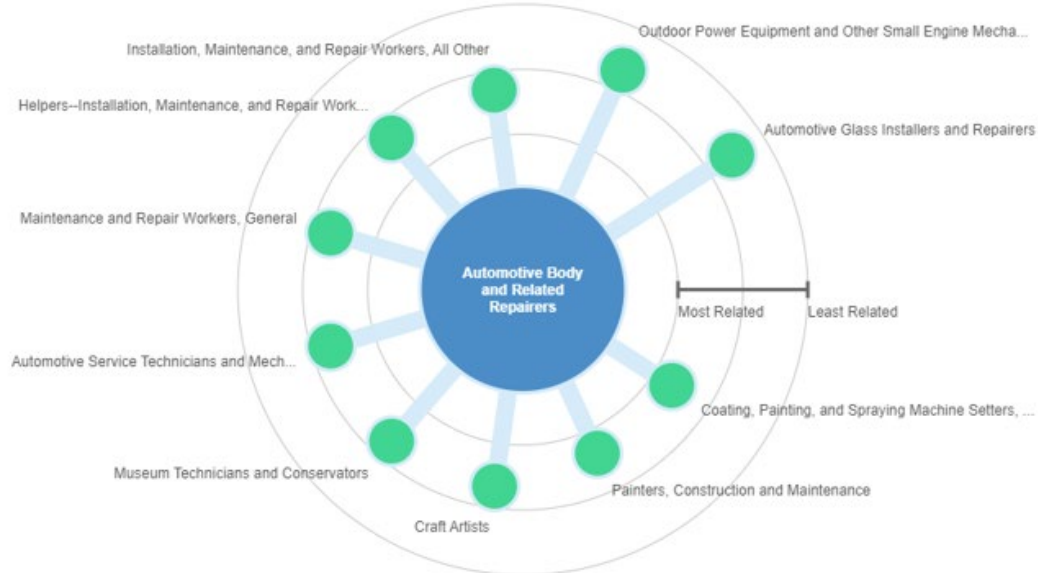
Outdoor Power Equipment and Other Small Engine Mecha...

Installation, Maintenance, and Repair Workers, All Other

Helpers--Installation, Maintenance, and Repair Work...

Automotive Glass Installers and Repairers

Maintenance and Repair Workers, General

Automotive Body and Related Repairers

Most Related

Least Related

Automotive Service Technicians and Mech...

Coating, Painting, and Spraying Machine Setters, ...

Museum Technicians and Conservators

Painters, Construction and Maintenance

Craft Artists